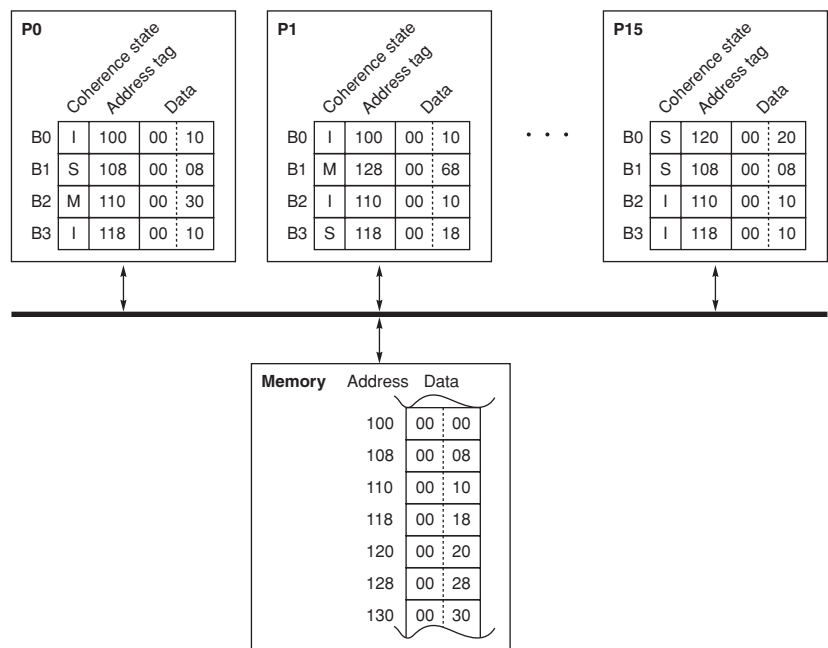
P0

Coherence state Address tag Data

| | | | | |
|---|---|---|---|---|
| B0 | I | 100 | 00 | 10 |
| B1 | S | 108 | 00 | 08 |
| B2 | M | 110 | 00 | 30 |
| B3 | I | 118 | 00 | 10 |

P1

Coherence state Address tag Data

| | | | | |
|---|---|---|---|---|
| B0 | I | 100 | 00 | 10 |
| B1 | M | 128 | 00 | 68 |
| B2 | I | 110 | 00 | 10 |
| B3 | S | 118 | 00 | 18 |

. . .

P15

Coherence state Address tag Data

| | | | | |
|---|---|---|---|---|
| B0 | S | 120 | 00 | 20 |
| B1 | S | 108 | 00 | 08 |
| B2 | I | 110 | 00 | 10 |
| B3 | I | 118 | 00 | 10 |

Memory Address Data

| | | |
|---|---|---|
| 100 | 00 | 00 |
| 108 | 00 | 08 |
| 110 | 00 | 10 |
| 118 | 00 | 18 |
| 120 | 00 | 20 |
| 128 | 00 | 28 |
| 130 | 00 | 30 |